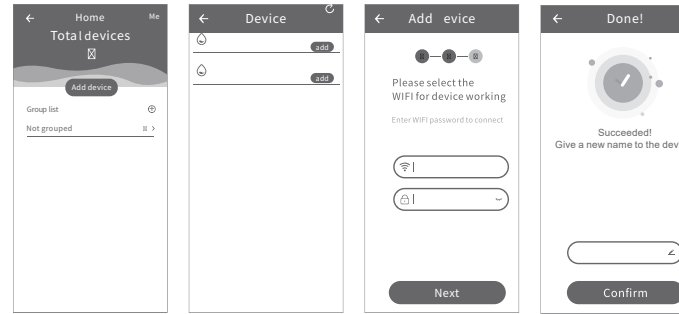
← Home Me
Total devices
Add device
Group list
Not grouped

← Device
add
add

← Add evice
Please select the WIFI for device working
Enter WIFI password to connect
Next

← Done!
Succeeded!
Give a new name to the dev
Confirm